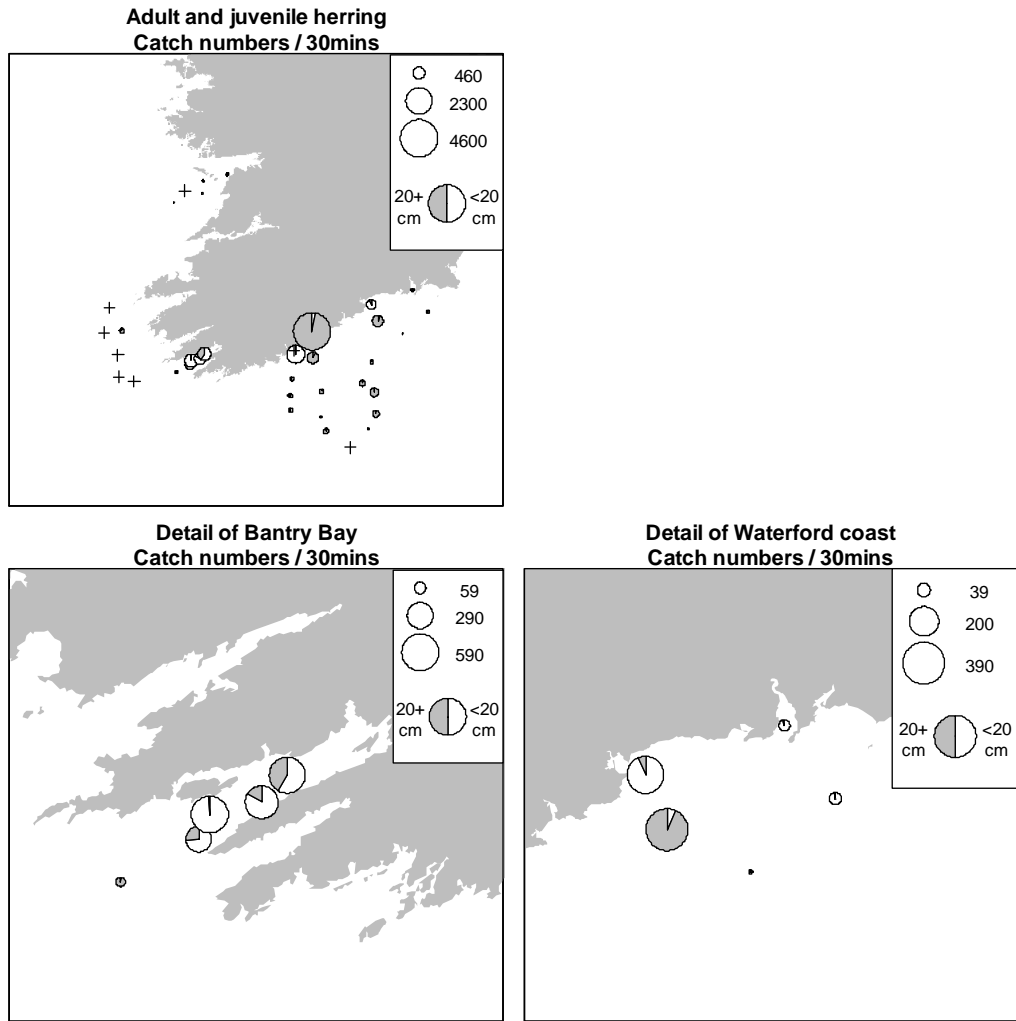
Adult and juvenile herring
Catch numbers / 30mins

460
2300
4600

20+ cm
<20 cm

Detail of Bantry Bay
Catch numbers / 30mins

59
290
590

20+ cm
<20 cm

Detail of Waterford coast
Catch numbers / 30mins

39
200
390

20+ cm
<20 cm